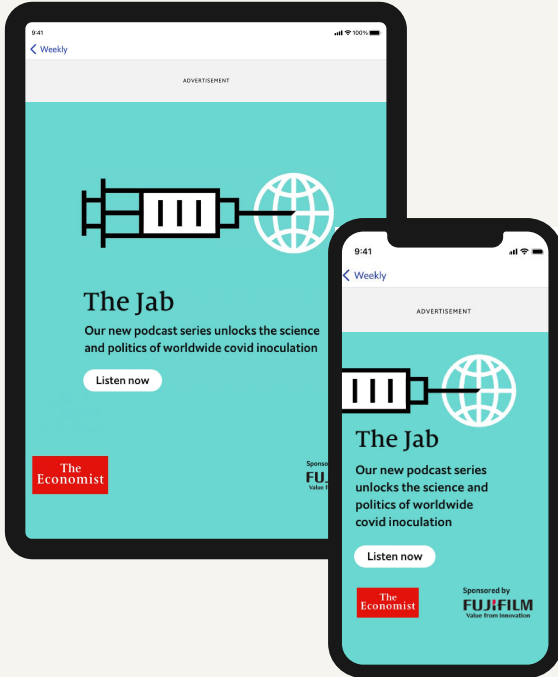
9:41

100%

Weekly

ADVERTISEMENT

The Jab

Our new podcast series unlocks the science and politics of worldwide covid inoculation

Listen now

The Economist

Sponso

FU

Value f

9:41

Weekly

ADVERTISEMENT

The Jab

Our new podcast series unlocks the science and politics of worldwide covid inoculation

Listen now

The Economist

Sponsored by

FUJIFILM

Value from Innovation